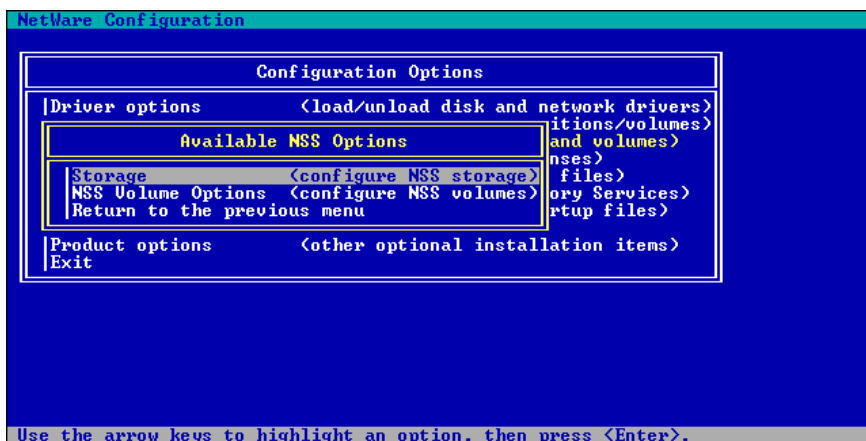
NetWare Configuration

Configuration Options

Driver options (load/unload disk and network drivers)
itions/volumes)
and volumes)
nses)
files)
ory Services)
rtup files)

Available NSS Options

Storage (configure NSS storage)
NSS Volume Options (configure NSS volumes)
Return to the previous menu

Product options (other optional installation items)
Exit

Use the arrow keys to highlight an option, then press <Enter>.